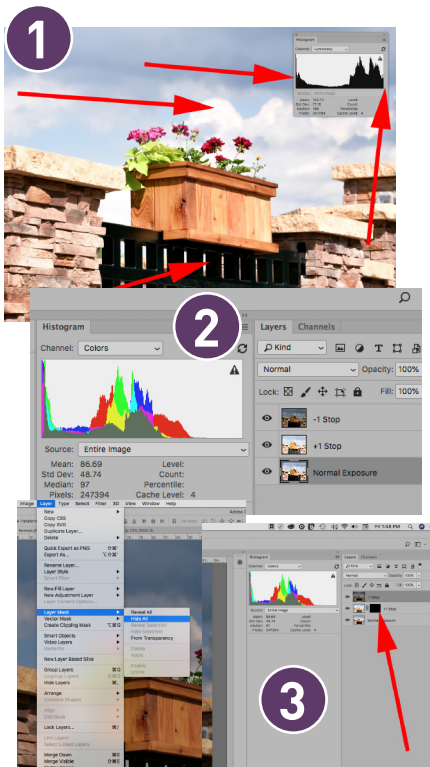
1

Histogram
Channel: Luminosity

2

Histogram
Channel: Colors
Source: Entire Image
Mean: 86.69
Std Dev: 48.74
Median: 97
Pixels: 247394
Level:
Count:
Percentile:
Cache Level: 4

Layers Channels
Kind
Normal
Opacity: 100%
Lock:
Fill: 100%
-1 Stop
+1 Stop
Normal Exposure

Image Layer Type Select Filter 3D View Window Help
New
Copy CSS
Copy SVG
Duplicate Layer...
Delete
Quick Export as PNG
Export As...
Rename Layer...
Layer Style
Smart Filter
New Fill Layer
New Adjustment Layer
Layer Content Options...
Layer Mask
Vector Mask
Create Clipping Mask
Smart Objects
Video Layers
Rasterize
New Layer Based Slice
Group Layers
Ungroup Layers
Hide Layers
Arrange
Combine Shapes
Align
Distribute
Lock Layers...
Link Layers
Select Linked Layers
Merge Down
Merge Visible
Reveal All
Hide All
Reveal Selection
Hide Selection
From Transparency
Delete
Apply
Enable
Unlink

Fri 1:48 PM

Histogram
Source: Entire Image
Layers Channels
Normal
-1 Stop
+1 Stop
Normal Exposure

3